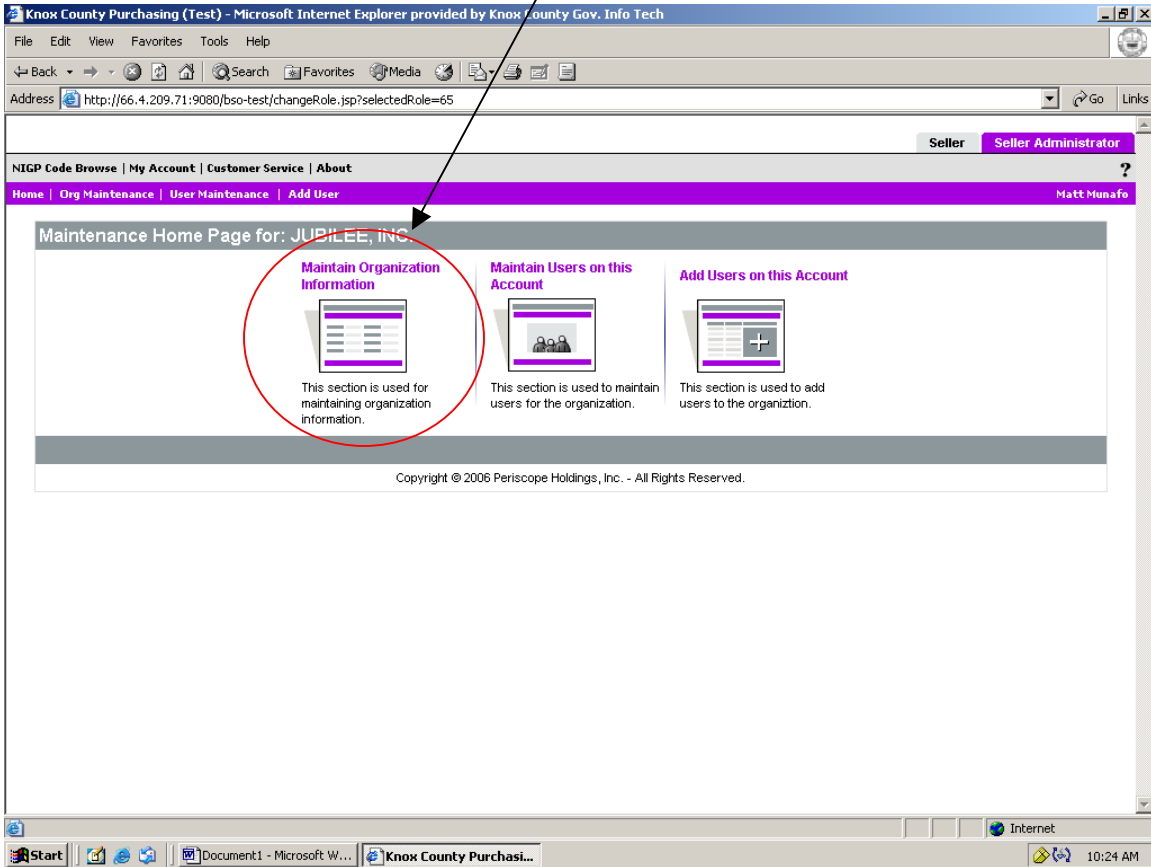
Knox County Purchasing (Test) - Microsoft Internet Explorer provided by Knox County Gov. Info Tech

File Edit View Favorites Tools Help

Back Search Favorites Media

Address http://66.4.209.71:9080/bso-test/changeRole.jsp?selectedRole=65 Go Links

Seller Seller Administrator

NIGP Code Browse | My Account | Customer Service | About ?

Home | Org Maintenance | User Maintenance | Add User Matt Munafo

Maintenance Home Page for: JUBILEE, INC.

Maintain Organization Information

This section is used for maintaining organization information.

Maintain Users on this Account

This section is used to maintain users for the organization.

Add Users on this Account

This section is used to add users to the organiztion.

Copyright © 2006 Periscope Holdings, Inc. - All Rights Reserved.

Internet

Start Document1 - Microsoft W... Knox County Purchasi... 10:24 AM